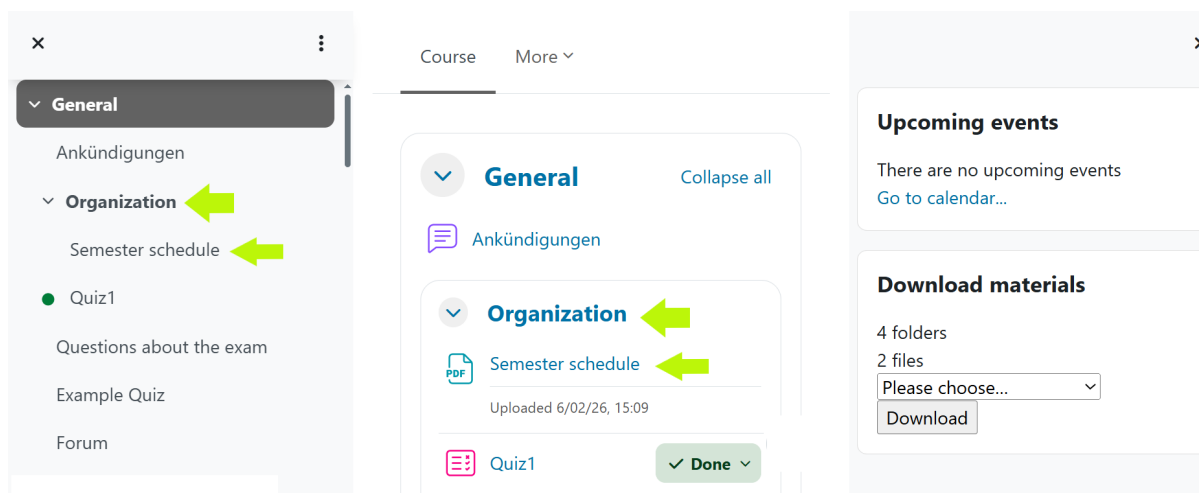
General

Ankündigungen

Organization

Semester schedule

Quiz1

Questions about the exam

Example Quiz

Forum

Course More

General Collapse all

Ankündigungen

Organization

PDF Semester schedule

Uploaded 6/02/26, 15:09

Quiz1 Done

Upcoming events

There are no upcoming events

Go to calendar...

Download materials

4 folders

2 files

Please choose...

Download